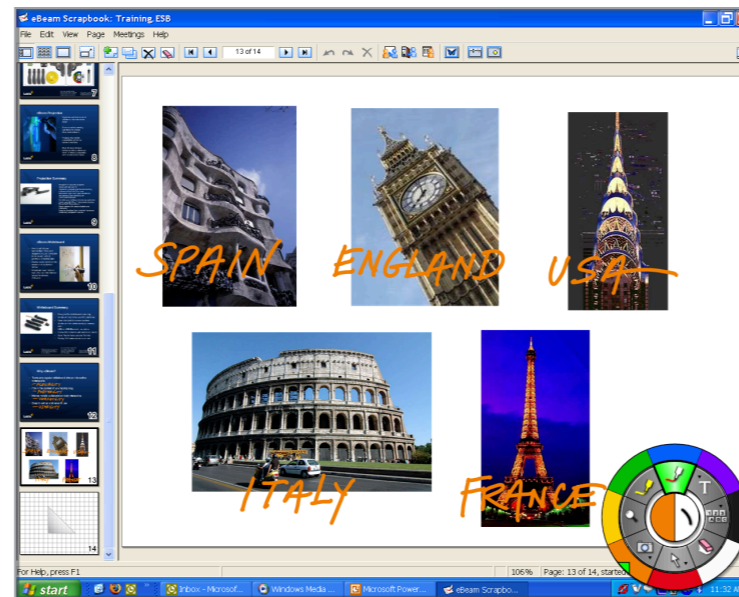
eBeam Scrapbook: Training.ESB

File Edit View Page Meetings Help

13 of 14

7

8

9

10

11

12

13

14

SPAIN

ENGLAND

USA

ITALY

FRANCE

T

For Help, press F1

106%

Page: 13 of 14, starte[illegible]

start

Inbox - Microsof...

Windows Media ...

Microsoft Power...

eBeam Scrapbo...

11:32 A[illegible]